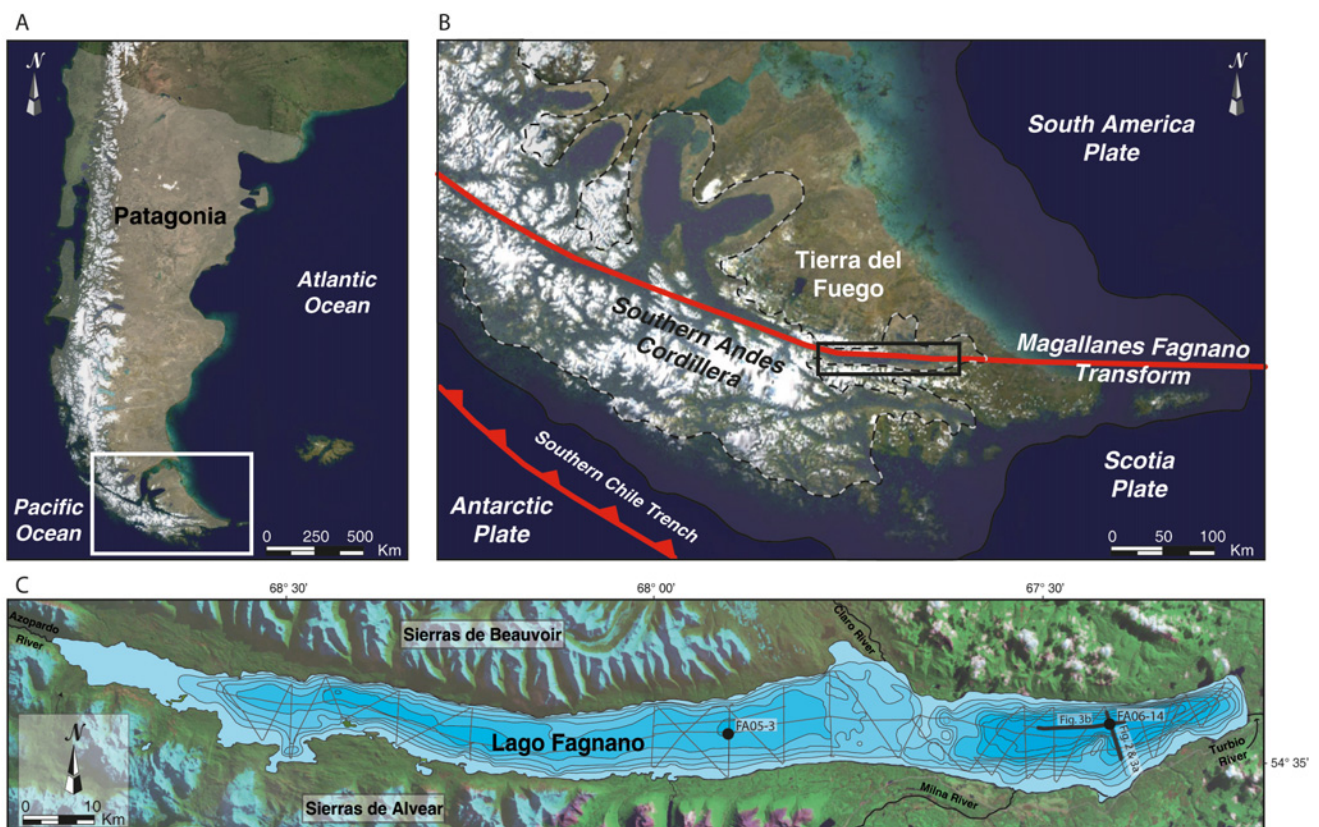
A

N

Patagonia

Atlantic Ocean

Pacific Ocean

0 250 500 Km

B

N

South America Plate

Tierra del Fuego

Southern Andes Cordillera

Magallanes Fagnano Transform

Scotia Plate

Antarctic Plate

Southern Chile Trench

0 50 100 Km

C

68° 30'

68° 00'

67° 30'

Azopardo River

Sierras de Beauvoir

Claro River

N

Lago Fagnano

FA05-3

Fig. 3b

FA06-14

Fig. 2 & 3a

Turbio River

54° 35'

Milna River

Sierras de Alvear

0 10 Km